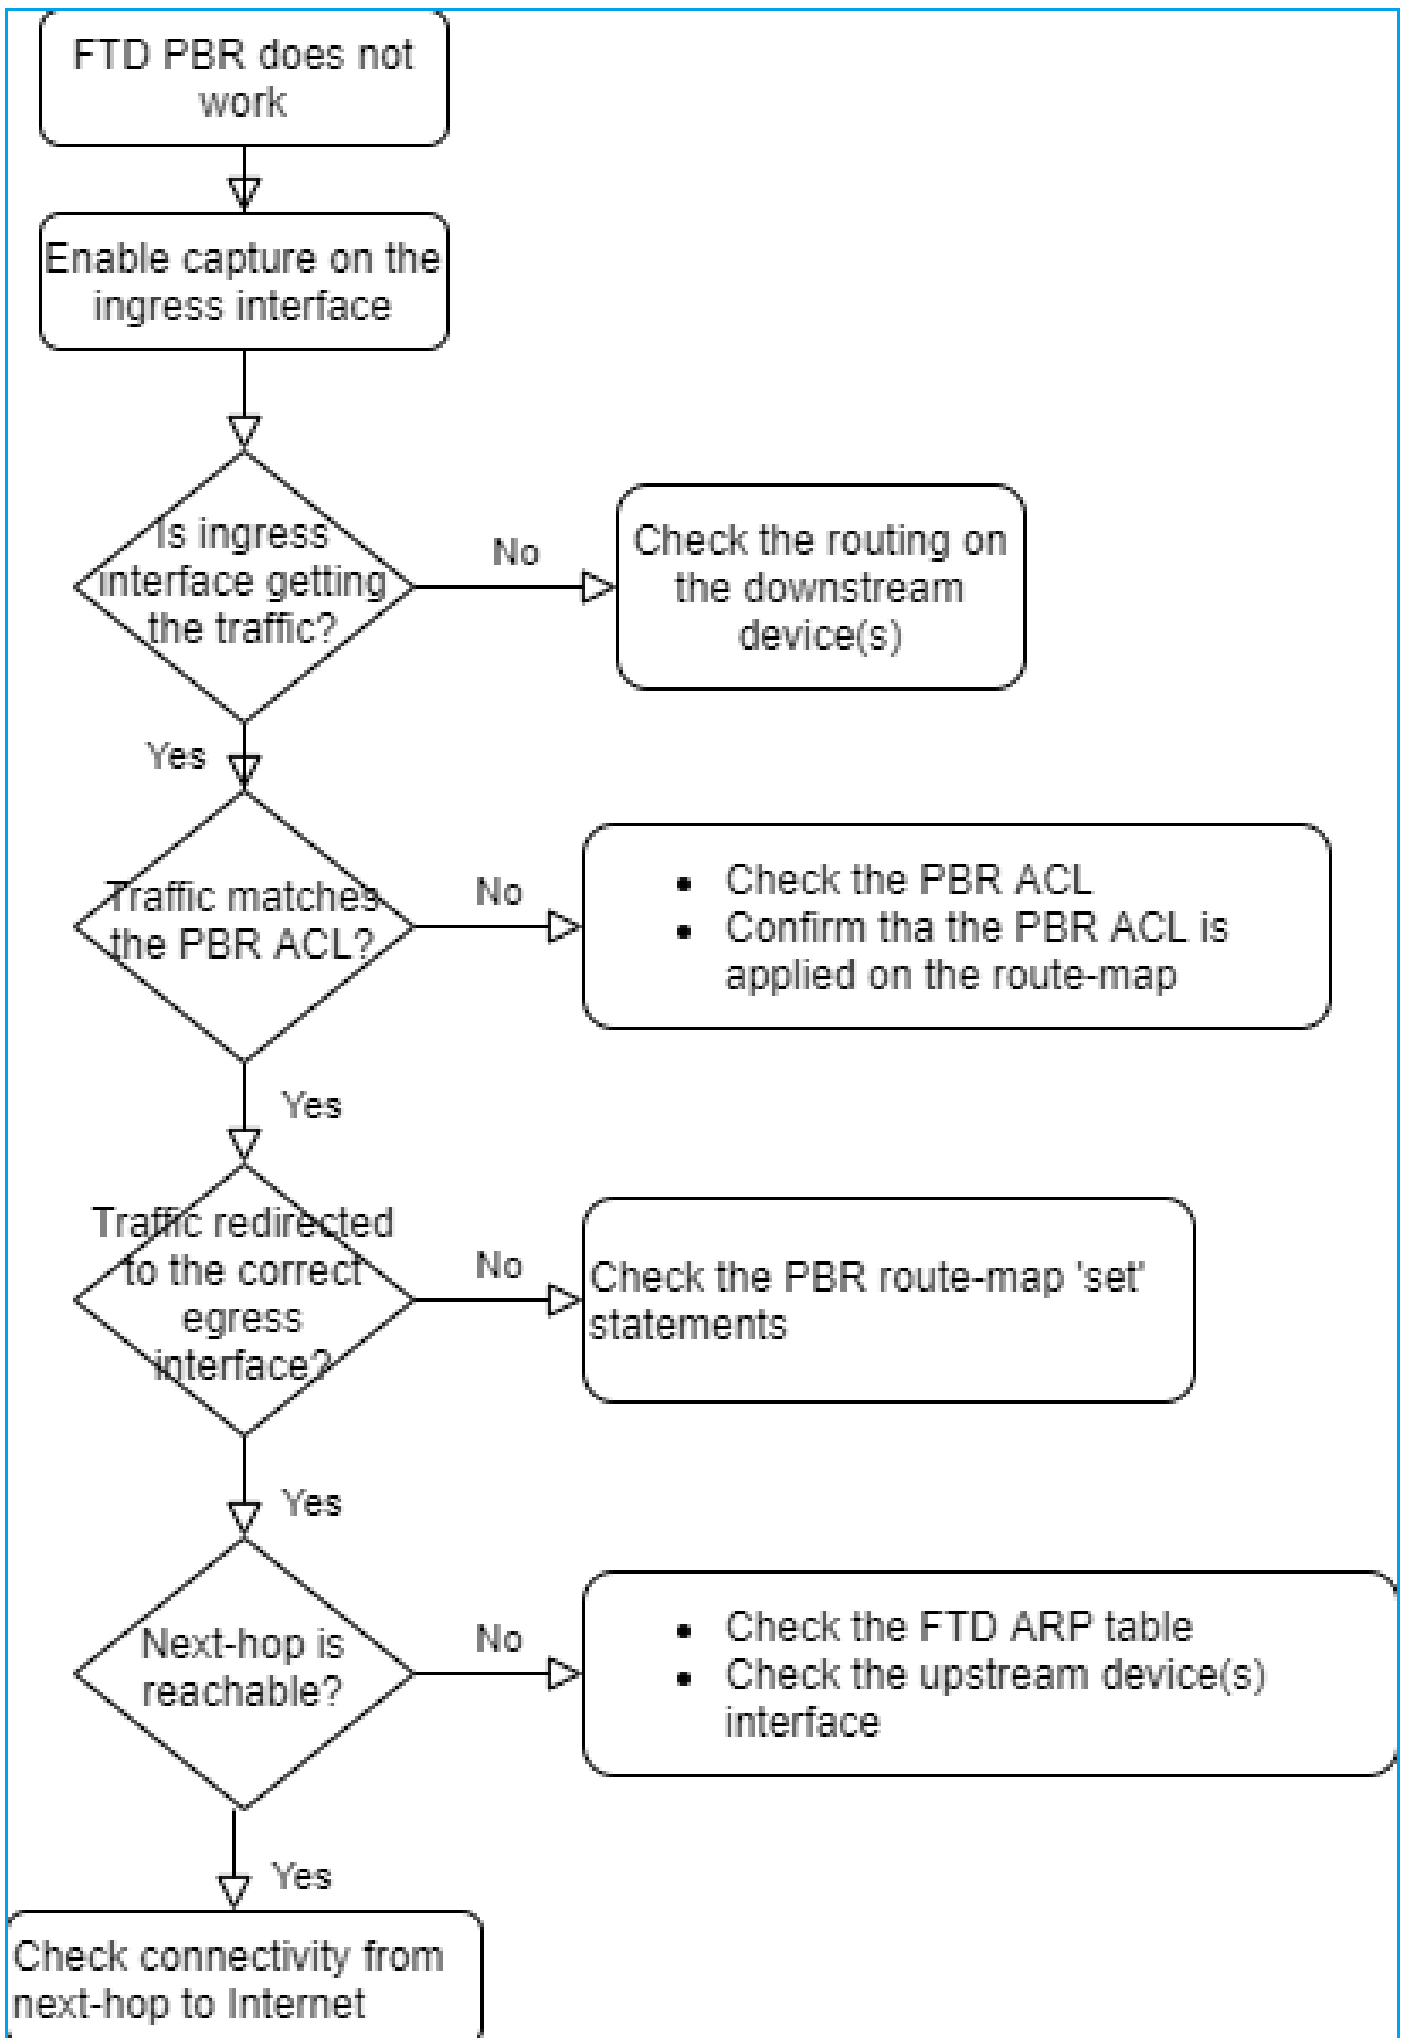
FTD PBR does not work

Enable capture on the ingress interface

Is ingress interface getting the traffic?

No

Check the routing on the downstream device(s)

Yes

Traffic matches the PBR ACL?

No

- Check the PBR ACL
- Confirm tha the PBR ACL is applied on the route-map

Yes

Traffic redirected to the correct egress interface?

No

Check the PBR route-map 'set' statements

Yes

Next-hop is reachable?

No

- Check the FTD ARP table
- Check the upstream device(s) interface

Yes

Check connectivity from next-hop to Internet